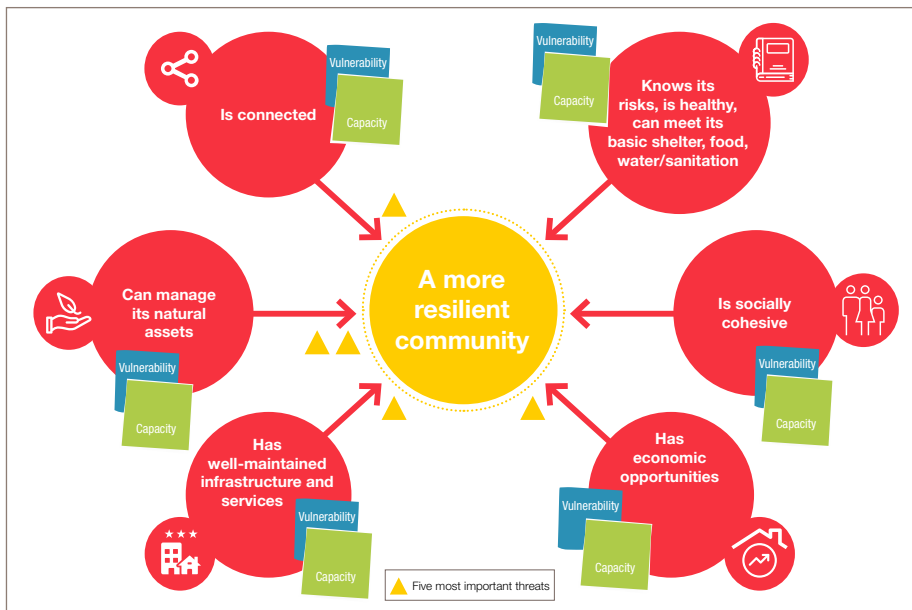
Is connected

Vulnerability

Capacity

Vulnerability

Capacity

Knows its risks, is healthy, can meet its basic shelter, food, water/sanitation

Can manage its natural assets

A more resilient community

Is socially cohesive

Vulnerability

Capacity

Vulnerability

Capacity

Has well-maintained infrastructure and services

Has economic opportunities

Vulnerability

Capacity

Vulnerability

Capacity

Five most important threats